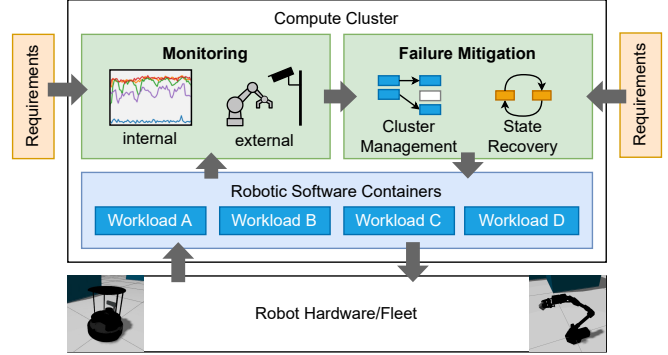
Compute Cluster

Requirements

Monitoring

internal

external

Failure Mitigation

Cluster Management

State Recovery

Requirements

Robotic Software Containers

Workload A

Workload B

Workload C

Workload D

Robot Hardware/Fleet